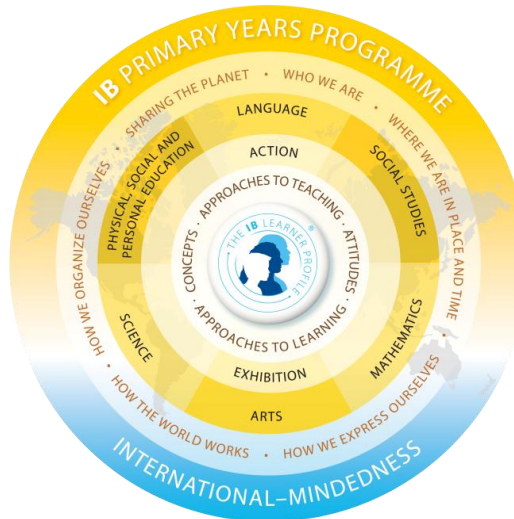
IB PRIMARY YEARS PROGRAMME

SHARING THE PLANET • WHO WE ARE • WHERE WE ARE IN PLACE AND TIME

HOW WE ORGANIZE OURSELVES • HOW THE WORLD WORKS • HOW WE EXPRESS OURSELVES

LANGUAGE

SOCIAL STUDIES

MATHEMATICS

ARTS

SCIENCE

PHYSICAL SOCIAL AND PERSONAL EDUCATION

ACTION

EXHIBITION

CONCEPTS • APPROACHES TO TEACHING • ATTITUDES • APPROACHES TO LEARNING

THE IB LEARNER PROFILE

INTERNATIONAL–MINDEDNESS